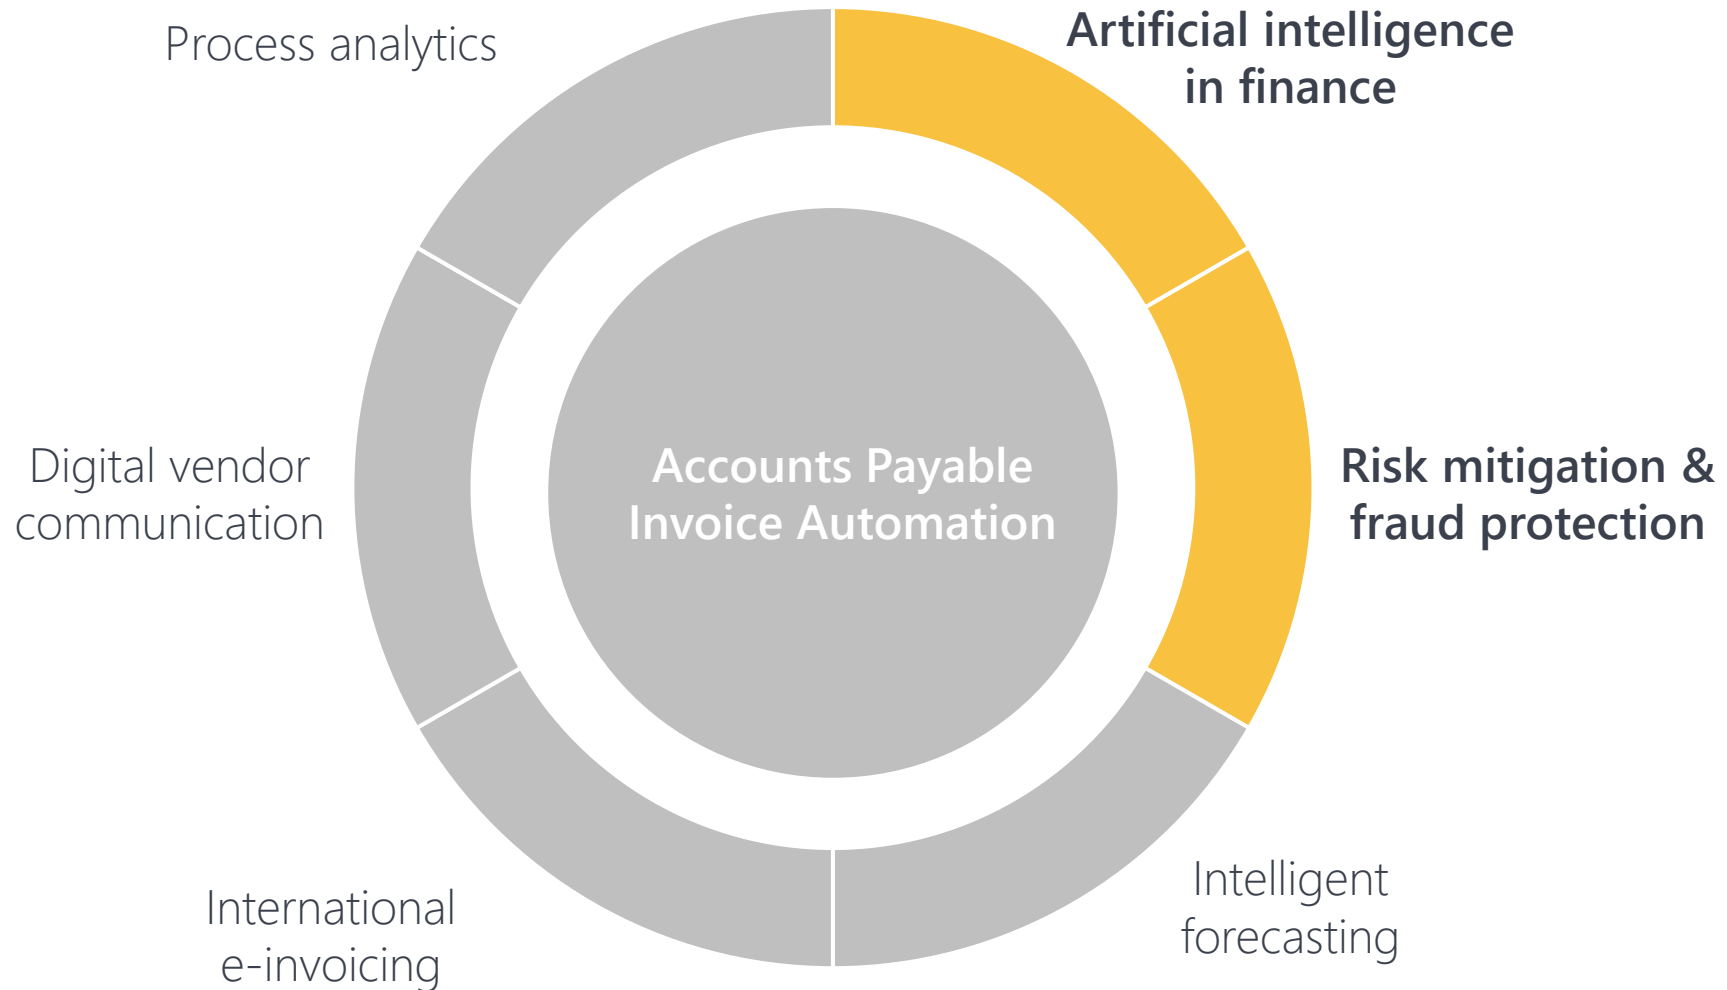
Process analytics

Artificial intelligence in finance

Accounts Payable Invoice Automation

Digital vendor communication

Risk mitigation & fraud protection

International e-invoicing

Intelligent forecasting